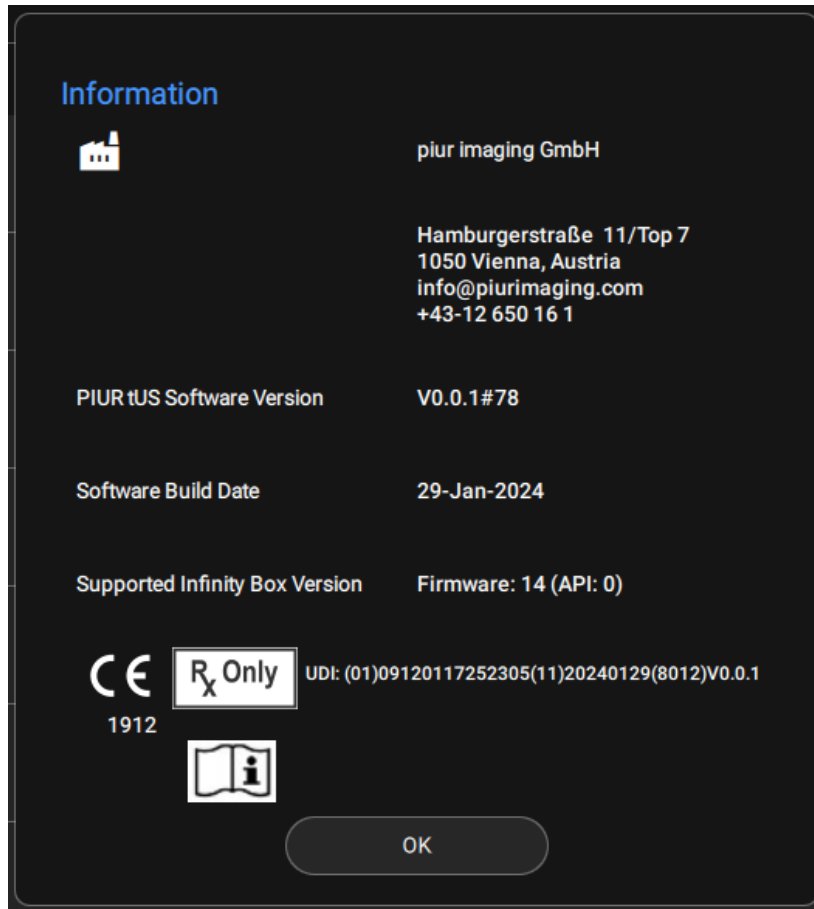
Information

piur imaging GmbH

Hamburgerstraße 11/Top 7
1050 Vienna, Austria
info@piurimaging.com
+43-12 650 16 1

| PIUR tUS Software Version | V0.0.1#78 |
|---|---|
| Software Build Date | 29-Jan-2024 |
| Supported Infinity Box Version | Firmware: 14 (API: 0) |

CE
1912

$R_x$ Only

UDI: (01)09120117252305(11)20240129(8012)V0.0.1

i

OK